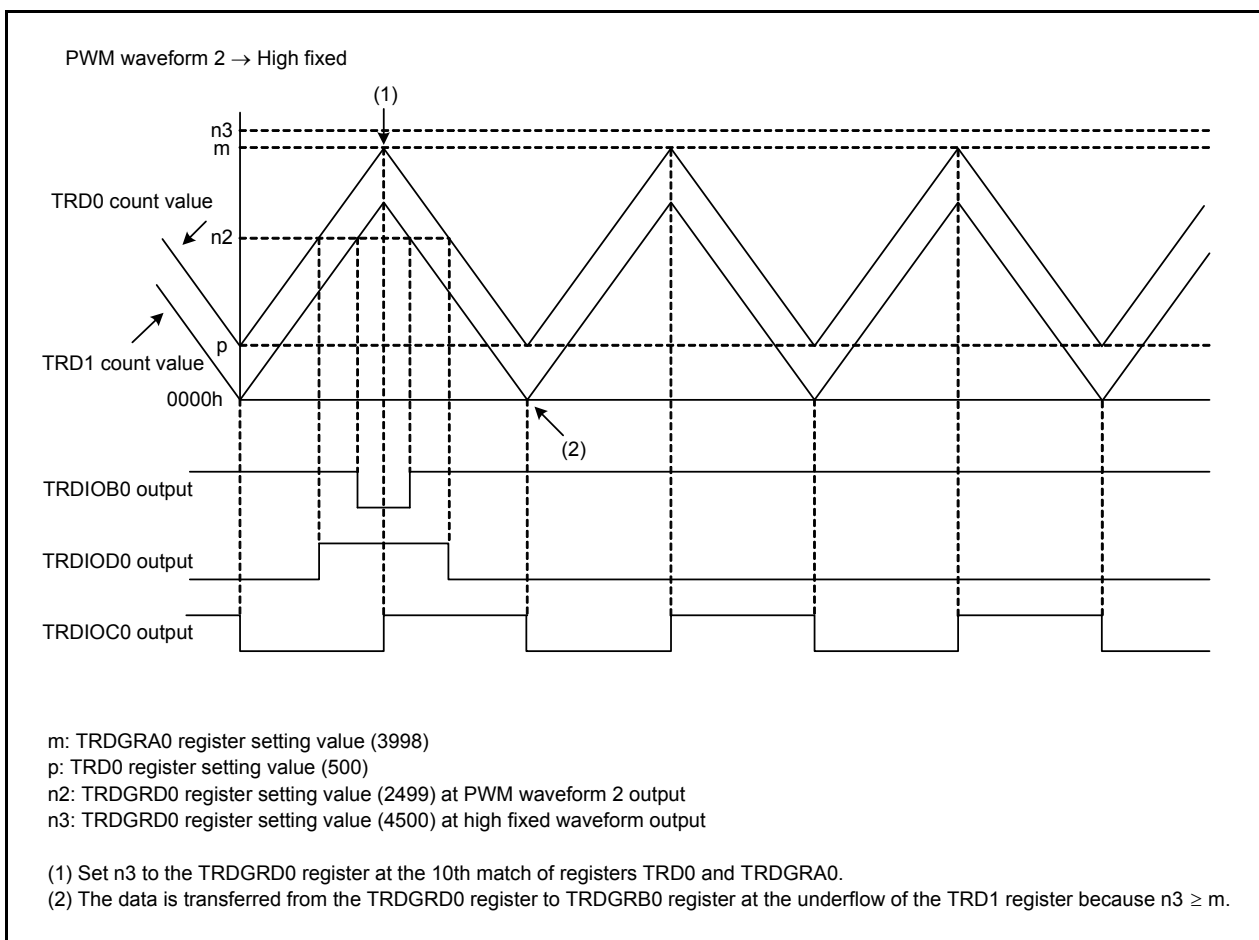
PWM waveform 2 $\rightarrow$ High fixed

(1)

n3
m

TRD0 count value

n2

p
TRD1 count value
0000h

(2)

TRDIOB0 output

TRDIOD0 output

TRDIOC0 output

m: TRDGRA0 register setting value (3998)
p: TRD0 register setting value (500)
n2: TRDGRD0 register setting value (2499) at PWM waveform 2 output
n3: TRDGRD0 register setting value (4500) at high fixed waveform output

(1) Set n3 to the TRDGRD0 register at the 10th match of registers TRD0 and TRDGRA0.
(2) The data is transferred from the TRDGRD0 register to TRDGRB0 register at the underflow of the TRD1 register because n3 $\geq$ m.